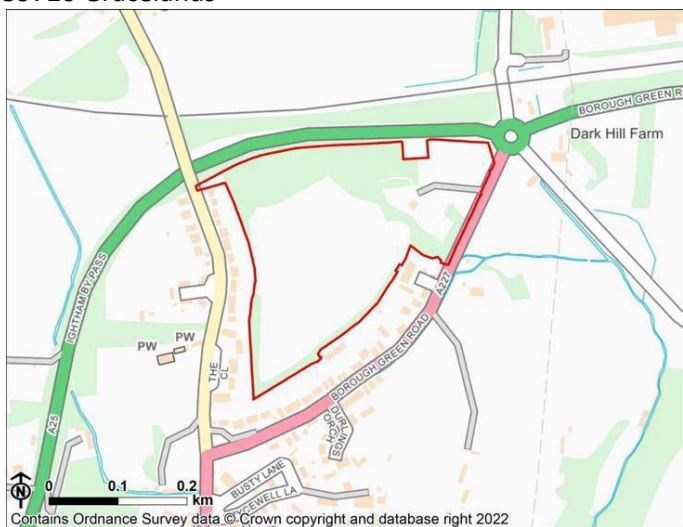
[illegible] Crouchlands

BOROUGH GREEN ROAD
Dark Hill Farm
IGHTHAM BY-PASS
A25
A227
BOROUGH GREEN ROAD
PW
PW
THE CL
DURLINGS ORCH
BUSTY LANE
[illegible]CEWELL LA
N
0
0.1
0.2
km
Contains Ordnance Survey data © Crown copyright and database right 2022